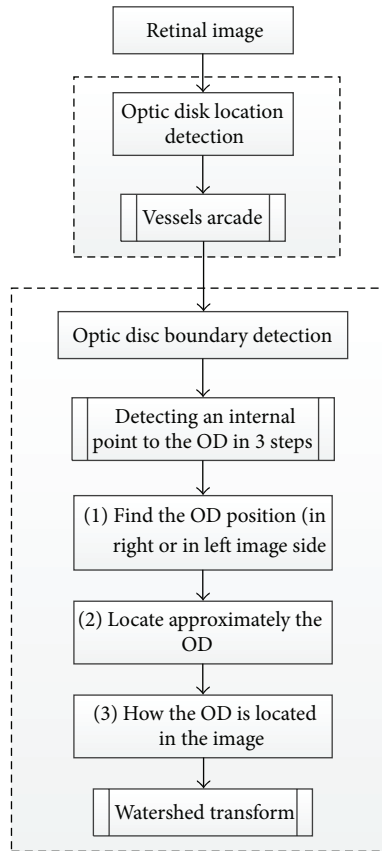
Retinal image

Optic disk location detection

Vessels arcade

Optic disc boundary detection

Detecting an internal point to the OD in 3 steps

(1) Find the OD position (in right or in left image side

(2) Locate approximately the OD

(3) How the OD is located in the image

Watershed transform